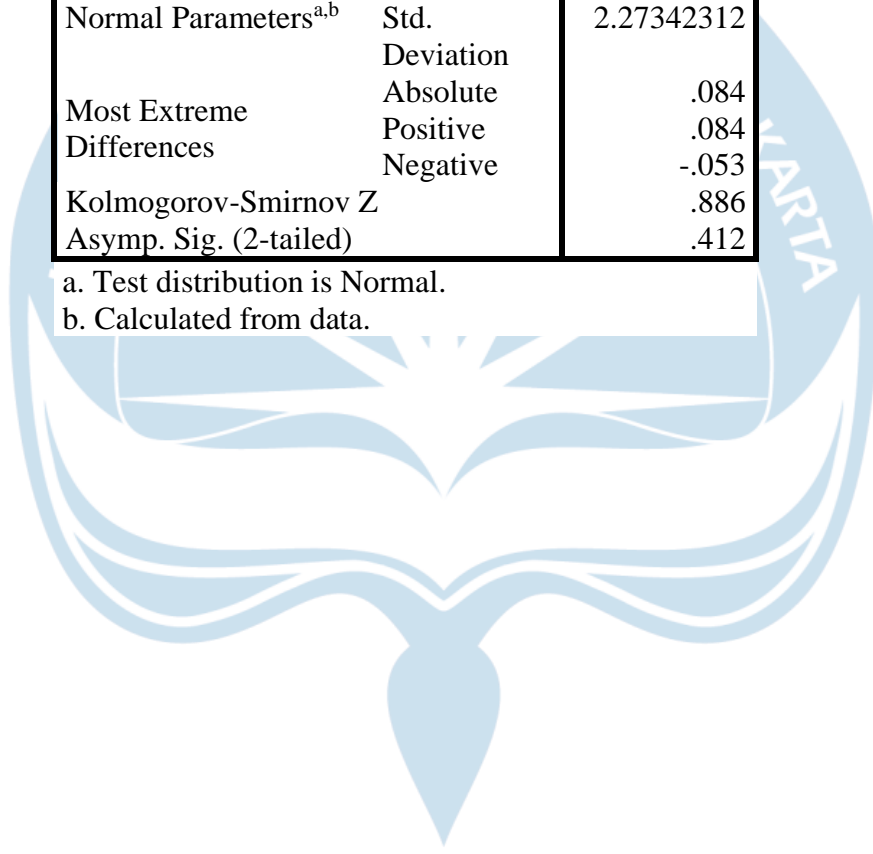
| | | |
|---|---|---|
| Normal Parameters$^{a,b}$ | Std. Deviation | 2.27342312 |
| Most Extreme Differences | Absolute | .084 |
| | Positive | .084 |
| | Negative | -.053 |
| Kolmogorov-Smirnov Z | | .886 |
| Asymp. Sig. (2-tailed) | | .412 |

a. Test distribution is Normal.
b. Calculated from data.

ARTA